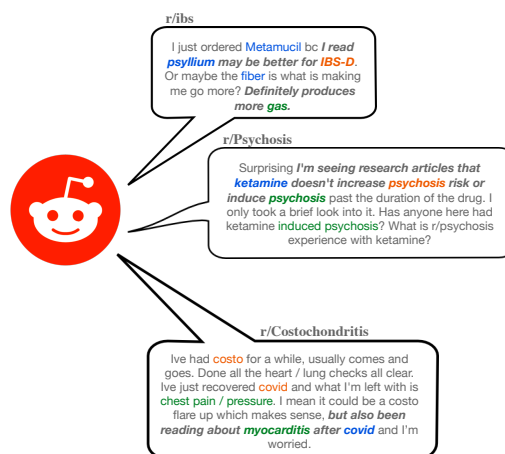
r/ibs

I just ordered Metamucil bc *I read psyllium may be better for IBS-D*. Or maybe the fiber is what is making me go more? *Definitely produces more gas.*

r/Psychosis

Surprising *I'm seeing research articles that ketamine doesn't increase psychosis risk or induce psychosis* past the duration of the drug. I only took a brief look into it. Has anyone here had ketamine induced psychosis? What is r/psychosis experience with ketamine?

r/Costochondritis

Ive had costo for a while, usually comes and goes. Done all the heart / lung checks all clear. Ive just recovered covid and what I'm left with is chest pain / pressure. I mean it could be a costo flare up which makes sense, *but also been reading about myocarditis after covid* and I'm worried.